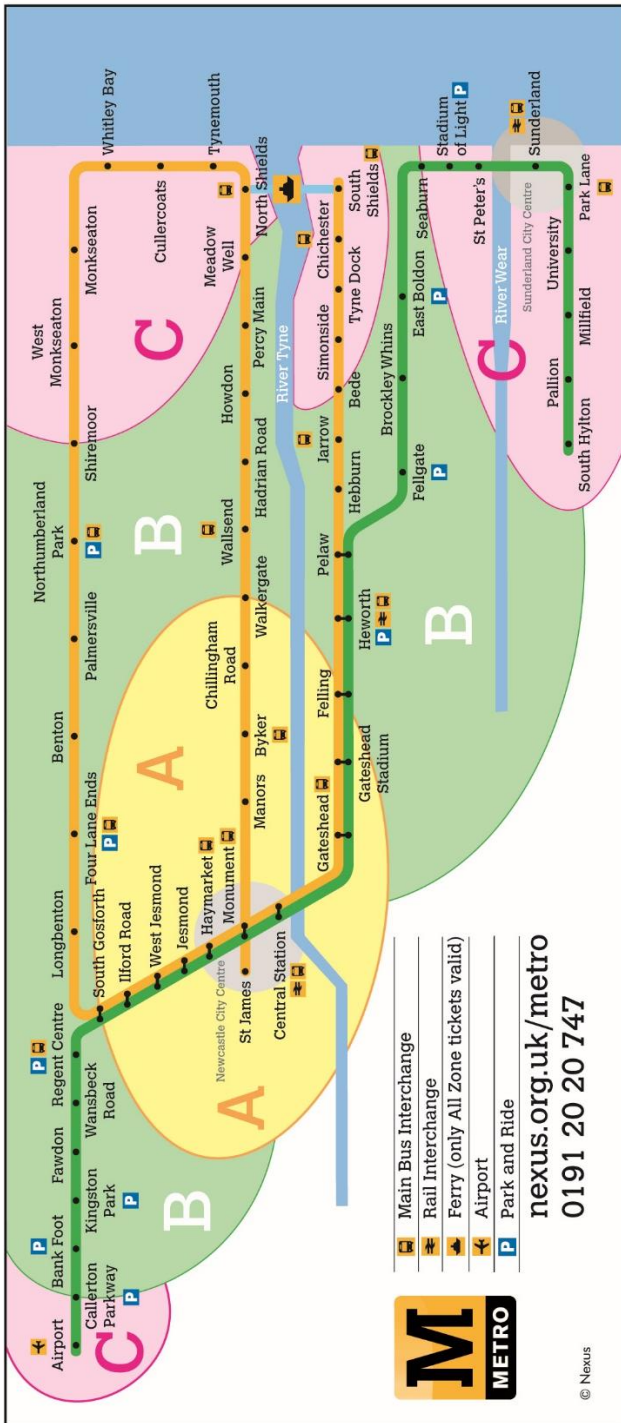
Airport
Callerton Parkway
Bank Foot
Kingston Park
Fawdon
Wansbeck Road
Regent Centre
South Gosforth
Longbenton
Ilford Road
West Jesmond
Jesmond
Haymarket
Monument
Four Lane Ends
Benton
Palmersville
Northumberland Park
Shiremoor
West Monkseaton
Monkseaton
Whitley Bay
Cullercoats
Tynemouth
Meadow Well
North Shields
Percy Main
Howdon
Hadrian Road
Wallsend
Walkergate
Chillingham Road
Byker
Manors
St James
Central Station
Newcastle City Centre
Gateshead
Gateshead Stadium
Felling
Heworth
Pelaw
Hebburn
Jarrow
Bede
Simonside
Tyne Dock
Chichester
South Shields
Brockley Whins
East Boldon
Fellgate
Seaburn
Stadium of Light
St Peter's
Sunderland
Sunderland City Centre
Park Lane
University
Millfield
Pallion
South Hylton
River Tyne
River Wear
A
A
B
B
B
C
C
C

METRO
Main Bus Interchange
Rail Interchange
Ferry (only All Zone tickets valid)
Airport
Park and Ride
nexus.org.uk/metro
0191 20 20 747
© Nexus